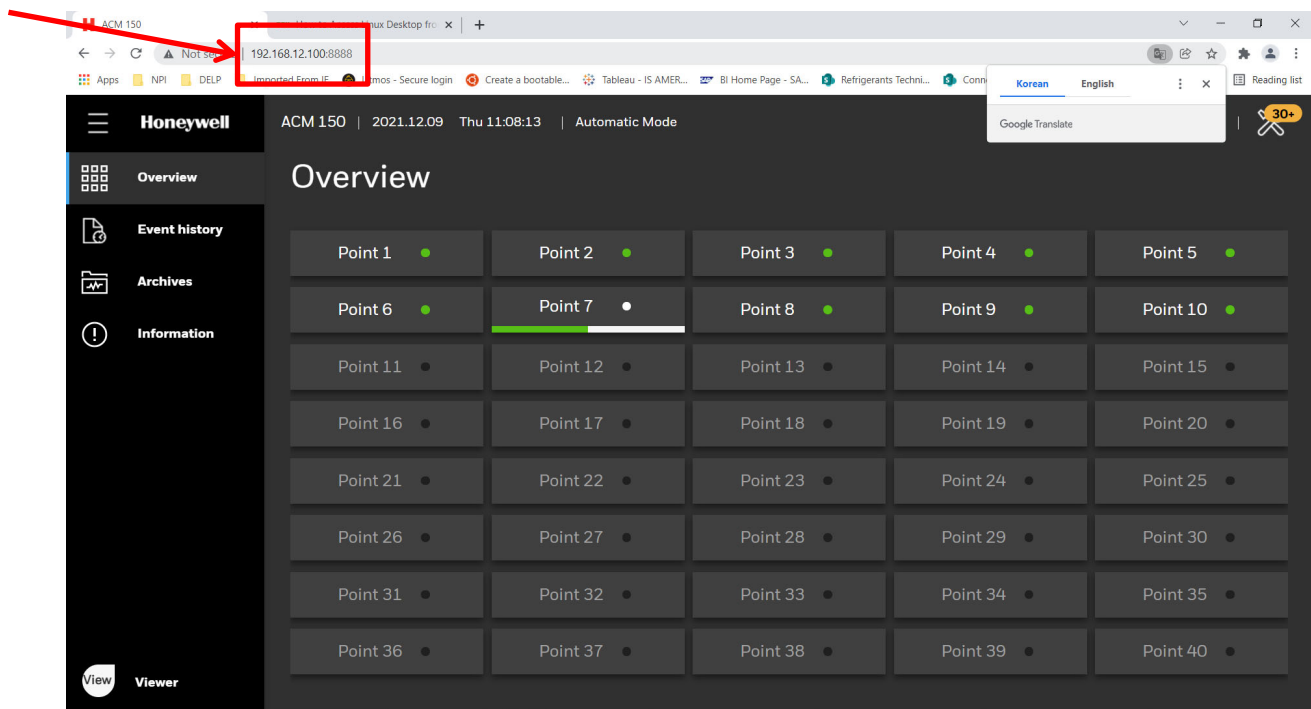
ACM 150
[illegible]nux Desktop fr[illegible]
Not se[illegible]
192.168.12.100:8888
Apps NPI DELP Imported From IE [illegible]mos - Secure login Create a bootable... Tableau - IS AMER... BI Home Page - SA... Refrigerants Techni... Conn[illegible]
Korean English
Google Translate
Reading list

Honeywell
ACM 150 | 2021.12.09 Thu 11:08:13 | Automatic Mode
30+

Overview
Event history
Archives
Information
View Viewer

Overview

| Point 1 | Point 2 | Point 3 | Point 4 | Point 5 |
|---|---|---|---|---|
| Point 6 | Point 7 | Point 8 | Point 9 | Point 10 |
| Point 11 | Point 12 | Point 13 | Point 14 | Point 15 |
| Point 16 | Point 17 | Point 18 | Point 19 | Point 20 |
| Point 21 | Point 22 | Point 23 | Point 24 | Point 25 |
| Point 26 | Point 27 | Point 28 | Point 29 | Point 30 |
| Point 31 | Point 32 | Point 33 | Point 34 | Point 35 |
| Point 36 | Point 37 | Point 38 | Point 39 | Point 40 |